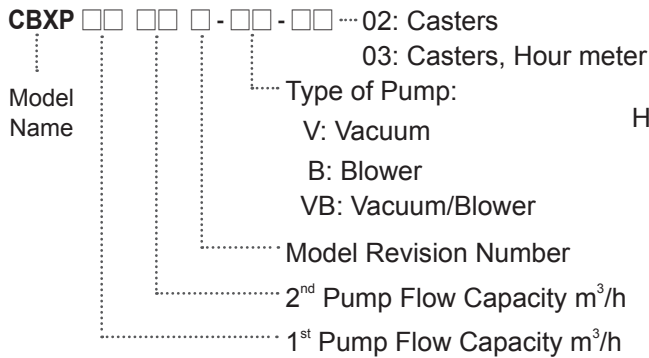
CBXP □□ □□ □ - □□ - □□ 02: Casters

03: Casters, Hour meter

Model Name

Type of Pump:

V: Vacuum

H

B: Blower

VB: Vacuum/Blower

Model Revision Number

2$^{nd}$ Pump Flow Capacity $m^3/h$

1$^{st}$ Pump Flow Capacity $m^3/h$